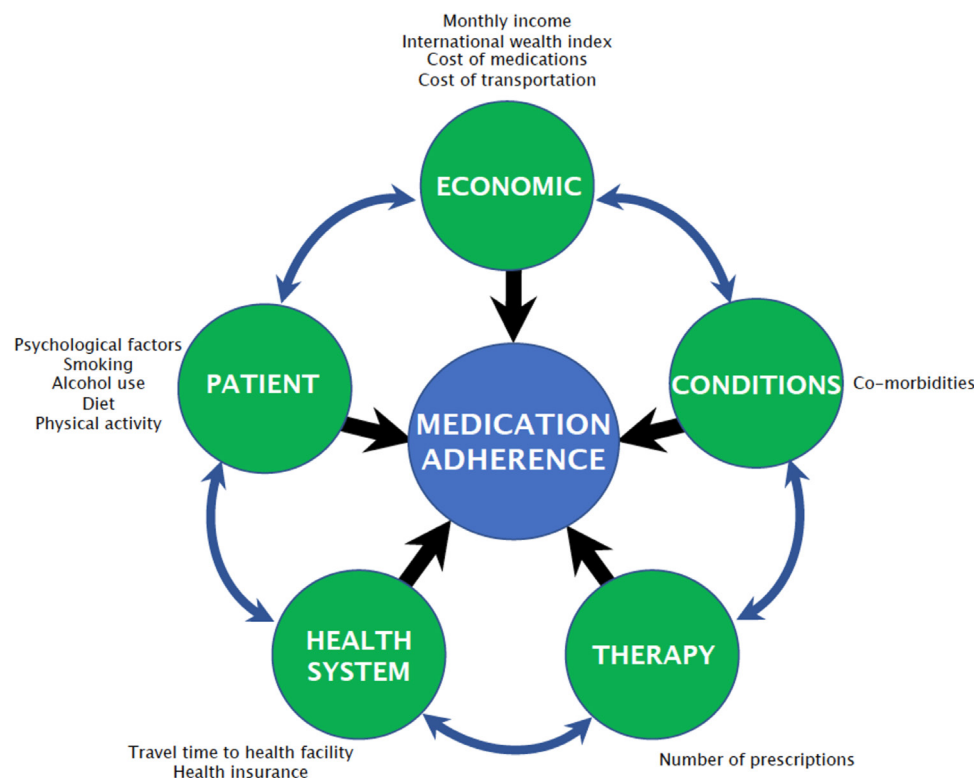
Monthly income
International wealth index
Cost of medications
Cost of transportation

ECONOMIC

Psychological factors
Smoking
Alcohol use
Diet
Physical activity

PATIENT

MEDICATION ADHERENCE

CONDITIONS

Co-morbidities

HEALTH SYSTEM

THERAPY

Travel time to health facility
Health insurance

Number of prescriptions